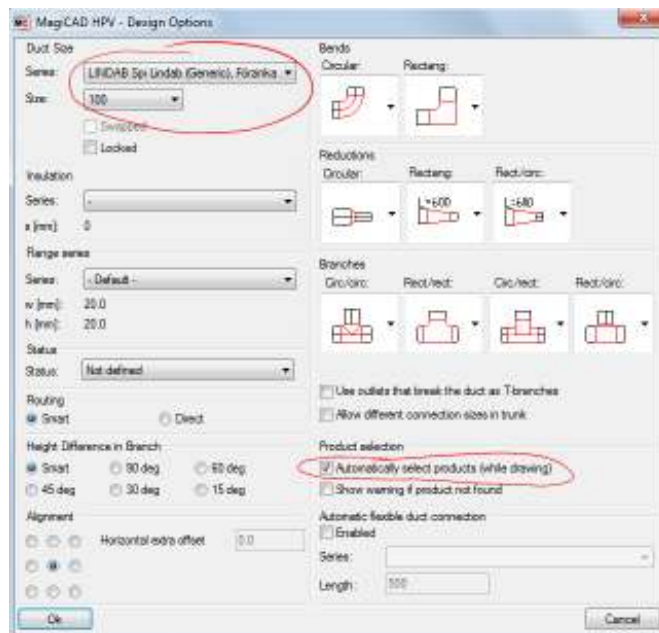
MagiCAD HPV - Design Options

Duct Size
Series: LINDAB Spi Lindab (Generic), Föränka
Size: 100
Swapped
Locked

Insulation
Series: -
s [mm]: 0

Range series
Series: - Default -
w [mm]: 20.0
h [mm]: 20.0

Status
Status: Not defined

Routing
Smart
Direct

Height Difference in Branch
Smart
90 deg
60 deg
45 deg
30 deg
15 deg

Alignment
Horizontal extra offset 0.0

Bends
Circular:
Rectang:

Reductions
Circular:
Rectang:
Rect/circ:
L>600
L≤600

Branches
Circ/circ:
Rect/rect:
Circ/rect:
Rect/circ:

Use outlets that break the duct as T-branches
Allow different connection sizes in trunk

Product selection
Automatically select products (while drawing)
Show warning if product not found

Automatic flexible duct connection
Enabled
Series:
Length: 500

Ok
Cancel